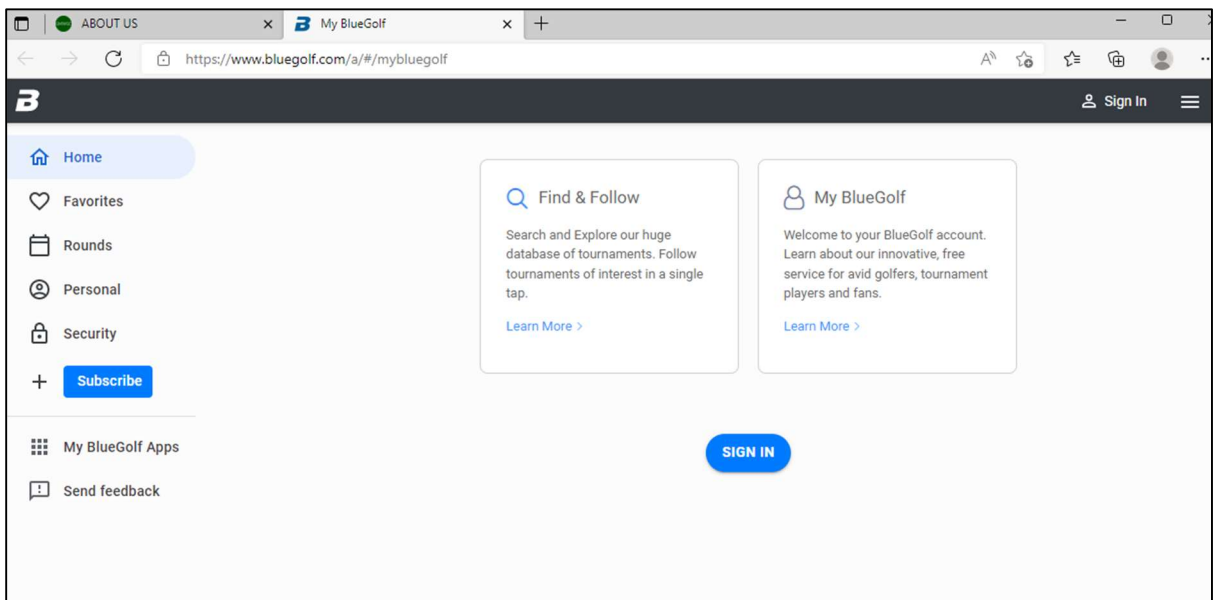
ABOUT US
My BlueGolf
https://www.bluegolf.com/a/#/mybluegolf

Sign In

Home
Favorites
Rounds
Personal
Security
Subscribe
My BlueGolf Apps
Send feedback

Find & Follow
Search and Explore our huge database of tournaments. Follow tournaments of interest in a single tap.
Learn More >

My BlueGolf
Welcome to your BlueGolf account. Learn about our innovative, free service for avid golfers, tournament players and fans.
Learn More >

SIGN IN